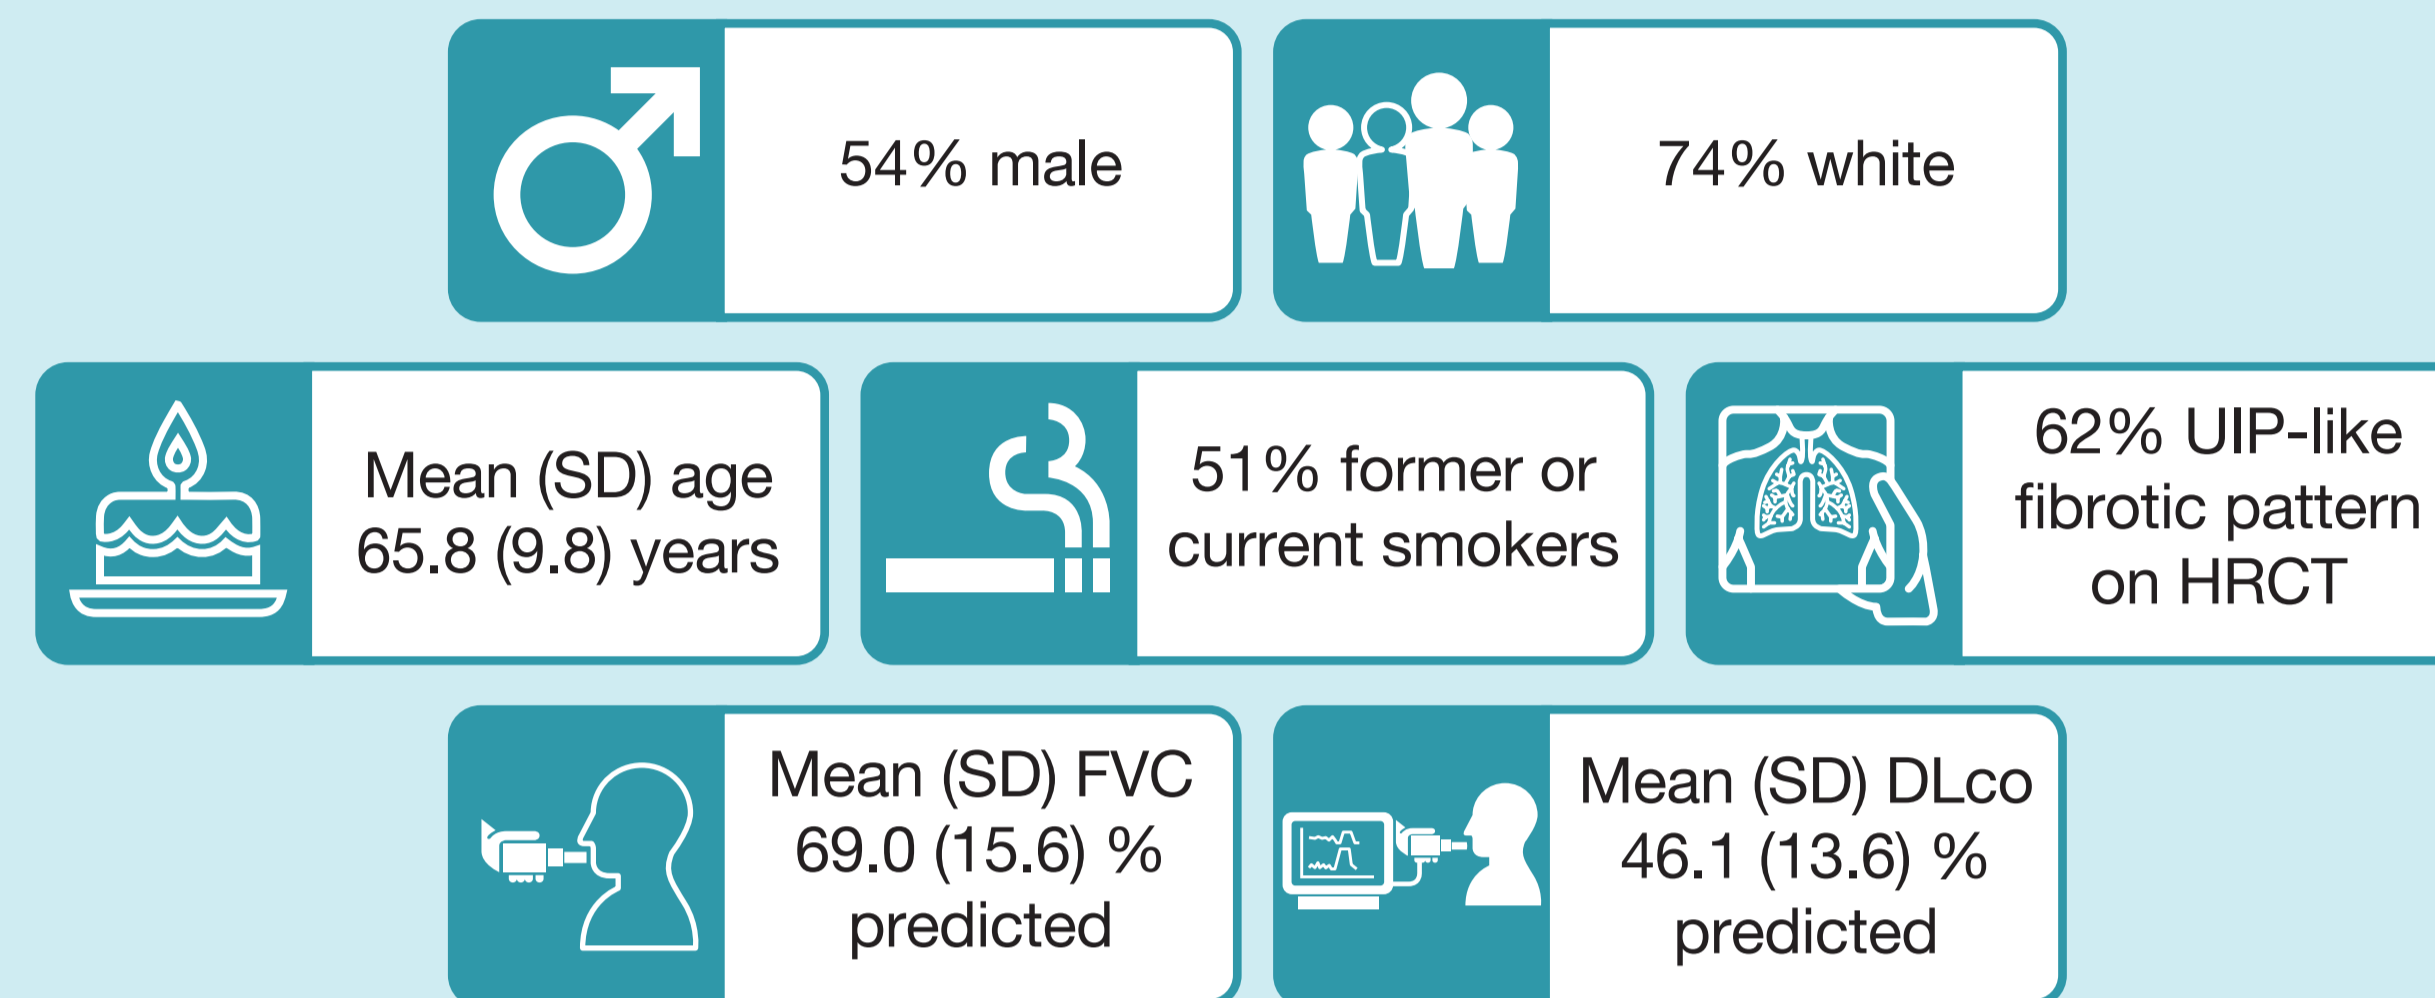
54% male

74% white

Mean (SD) age 65.8 (9.8) years

51% former or current smokers

62% UIP-like fibrotic pattern on HRCT

Mean (SD) FVC 69.0 (15.6) % predicted

Mean (SD) DLco 46.1 (13.6) % predicted